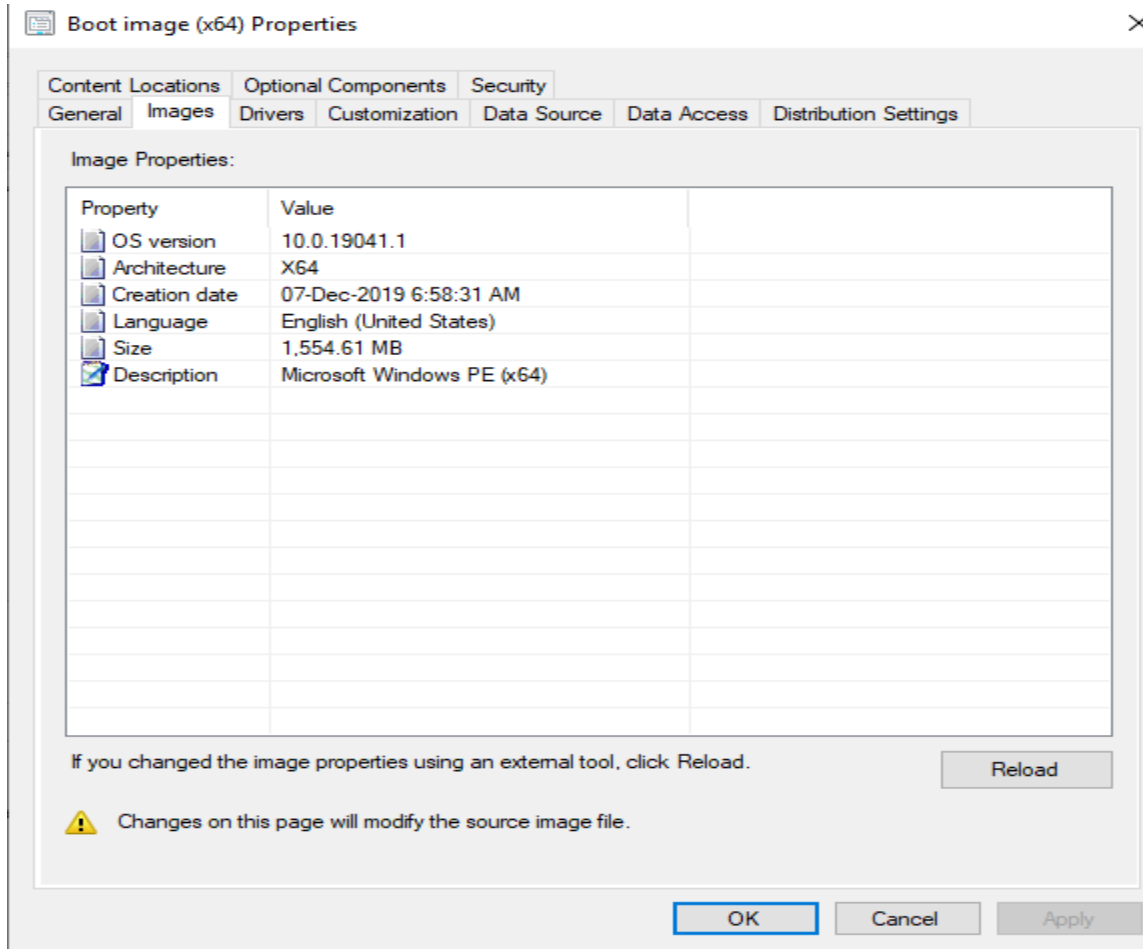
Boot image (x64) Properties

Content Locations | Optional Components | Security
General | Images | Drivers | Customization | Data Source | Data Access | Distribution Settings

Image Properties:

| Property | Value |
|---|---|
| OS version | 10.0.19041.1 |
| Architecture | X64 |
| Creation date | 07-Dec-2019 6:58:31 AM |
| Language | English (United States) |
| Size | 1,554.61 MB |
| Description | Microsoft Windows PE (x64) |

If you changed the image properties using an external tool, click Reload.

Reload

Changes on this page will modify the source image file.

OK Cancel Apply